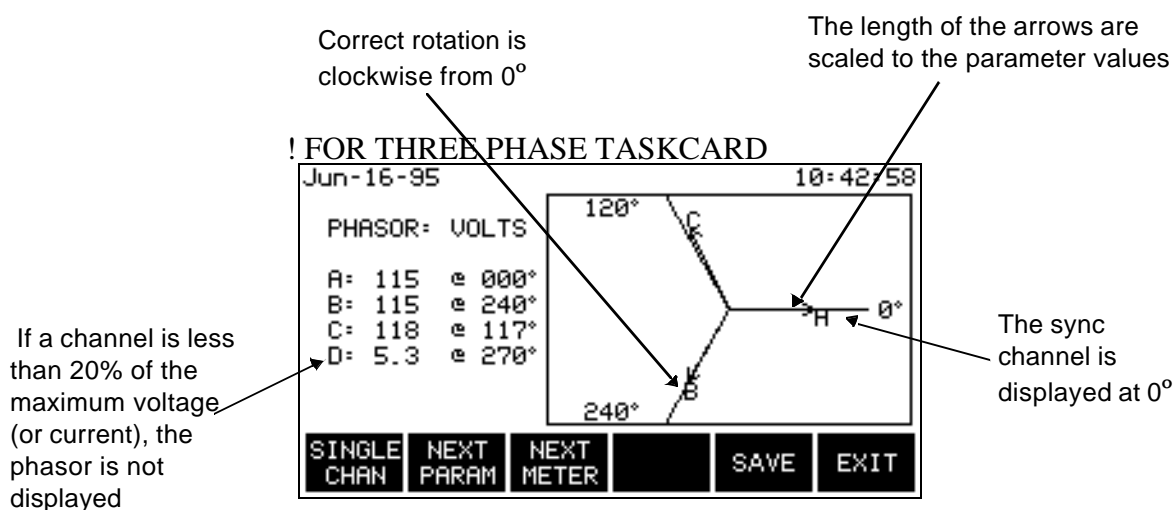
Correct rotation is clockwise from 0°

The length of the arrows are scaled to the parameter values

! FOR THREE PHASE TASKCARD

Jun-16-95

10:42:58

PHASOR: VOLTS

A: 115 @ 000°
B: 115 @ 240°
C: 118 @ 117°
D: 5.3 @ 270°

120°

C

A

0°

B

240°

If a channel is less than 20% of the maximum voltage (or current), the phasor is not displayed

The sync channel is displayed at 0°

SINGLE CHAN

NEXT PARAM

NEXT METER

SAVE

EXIT